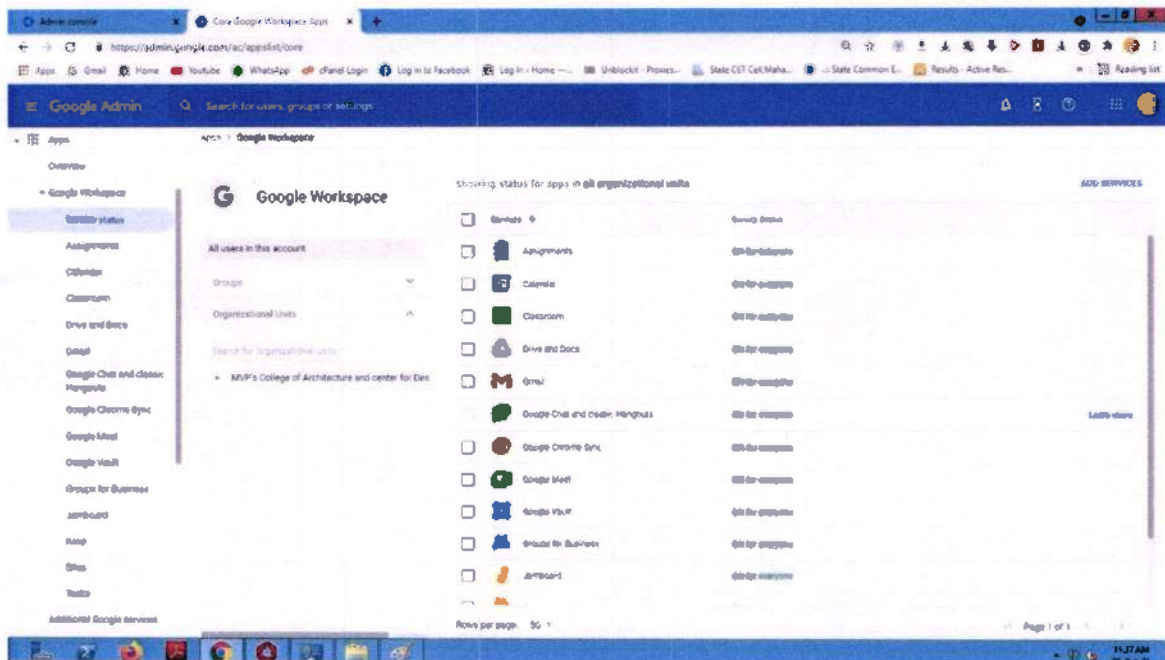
Admin console
Core Google Workspace Apps
https://admin.google.com/ac/appslist/core
Apps Gmail Home Youtube WhatsApp cPanel Login Log in to Facebook Log In - Home — Unblockit - Proxies... State CET Cell Maha... :: State Common E... Results - Active Res... Reading list
Google Admin
Search for users, groups or settings
Apps
Overview
Google Workspace
Service status
Assignments
Calendar
Classroom
Drive and Docs
Gmail
Google Chat and classic Hangouts
Google Chrome Sync
Google Meet
Google Vault
Groups for Business
Jamboard
Keep
Sites
Tasks
Additional Google services
Apps > Google Workspace
Google Workspace
All users in this account
Groups
Organizational Units
Search for organizational units
MVP's College of Architecture and center for Des
Showing status for apps in all organizational units
ADD SERVICES
Service
Service Status
Assignments
On for everyone
Calendar
On for everyone
Classroom
On for everyone
Drive and Docs
On for everyone
Gmail
On for everyone
Google Chat and classic Hangouts
On for everyone
Learn more
Google Chrome Sync
On for everyone
Google Meet
On for everyone
Google Vault
On for everyone
Groups for Business
On for everyone
Jamboard
On for everyone
Rows per page: 50
Page 1 of 1
11:27 AM